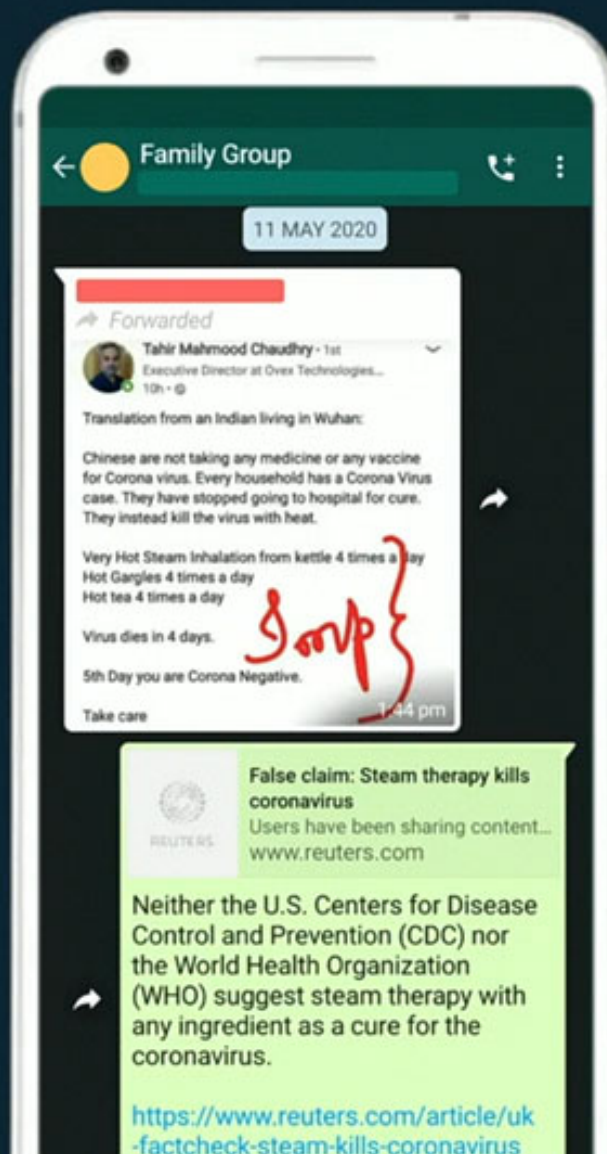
Family Group

11 MAY 2020

Forwarded

Tahir Mahmood Chaudhry • 1st
Executive Director at Ovex Technologies...
10h •

Translation from an Indian living in Wuhan:

Chinese are not taking any medicine or any vaccine for Corona virus. Every household has a Corona Virus case. They have stopped going to hospital for cure. They instead kill the virus with heat.

Very Hot Steam Inhalation from kettle 4 times a day
Hot Gargles 4 times a day
Hot tea 4 times a day

Virus dies in 4 days.

5th Day you are Corona Negative.

Take care

1:44 pm

False claim: Steam therapy kills coronavirus
Users have been sharing content...
www.reuters.com

REUTERS

Neither the U.S. Centers for Disease Control and Prevention (CDC) nor the World Health Organization (WHO) suggest steam therapy with any ingredient as a cure for the coronavirus.

https://www.reuters.com/article/uk-factcheck-steam-kills-coronavirus